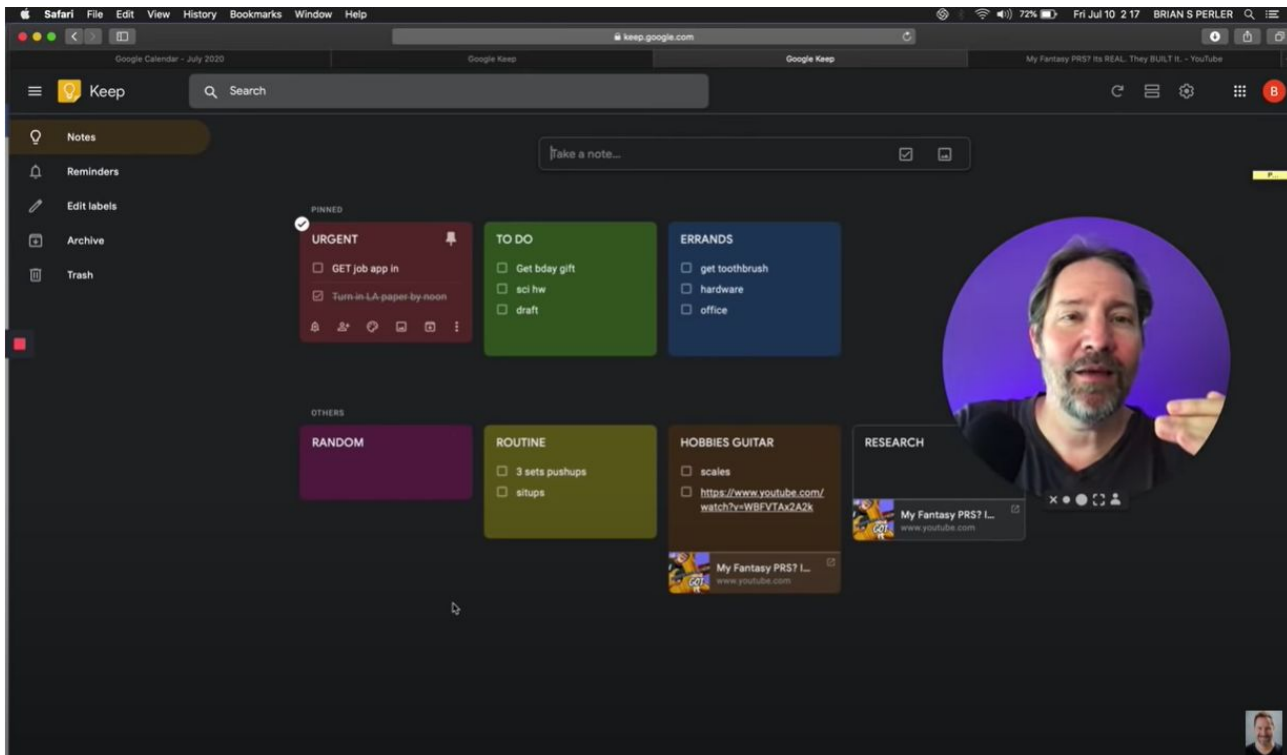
Safari File Edit View History Bookmarks Window Help

72% Fri Jul 10 2 17 BRIAN S PERLER

keep.google.com

Google Calendar - July 2020

Google Keep

Google Keep

My Fantasy PRS? Its REAL. They BUILT It. - YouTube

Keep

Search

Notes

Reminders

Edit labels

Archive

Trash

Take a note...

PINNED

URGENT

GET job app in

Turn in LA paper by noon

TO DO

Get bday gift

sci hw

draft

ERRANDS

get toothbrush

hardware

office

OTHERS

RANDOM

ROUTINE

3 sets pushups

situps

HOBBIES GUITAR

scales

https://www.youtube.com/watch?v=WBFVTAx2A2k

My Fantasy PRS? I...

www.youtube.com

RESEARCH

My Fantasy PRS? I...

www.youtube.com